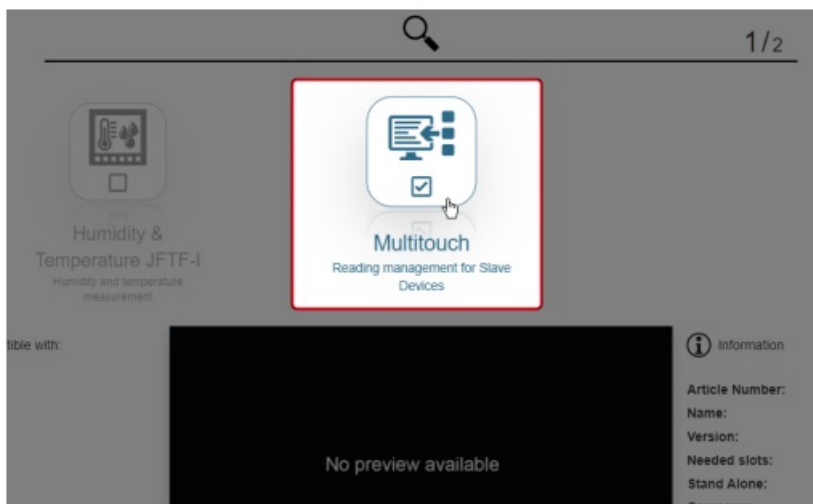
1/2

Humidity & Temperature JFTF-I
Humidity and temperature measurement

Multitouch
Reading management for Slave Devices

tible with:

No preview available

Information

Article Number:
Name:
Version:
Needed slots:
Stand Alone: